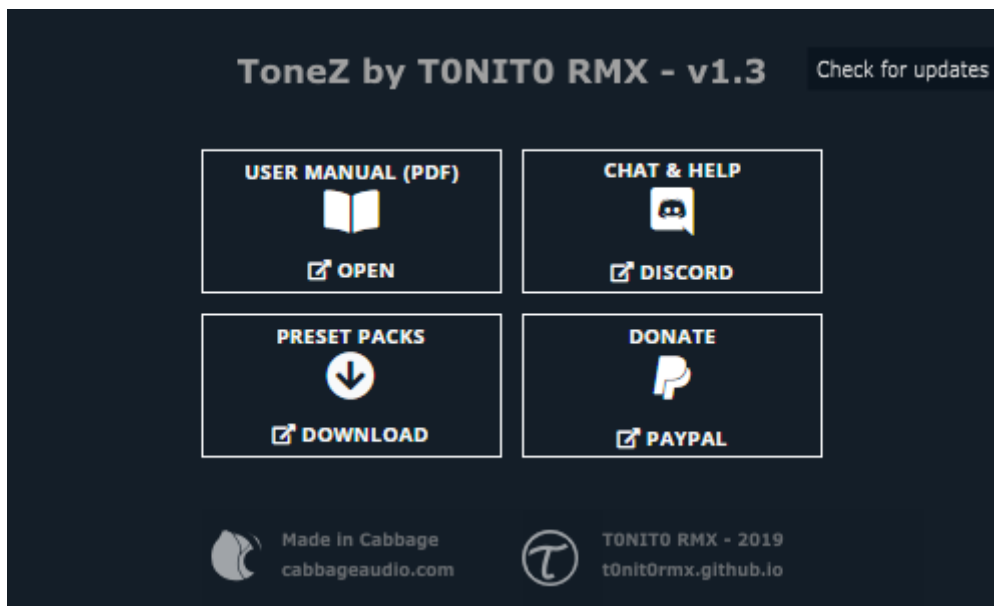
ToneZ by T0NIT0 RMX - v1.3

Check for updates

USER MANUAL (PDF)

OPEN

CHAT & HELP

DISCORD

PRESET PACKS

DOWNLOAD

DONATE

PAYPAL

Made in Cabbage
cabbageaudio.com

T0NIT0 RMX - 2019
t0nit0rmx.github.io